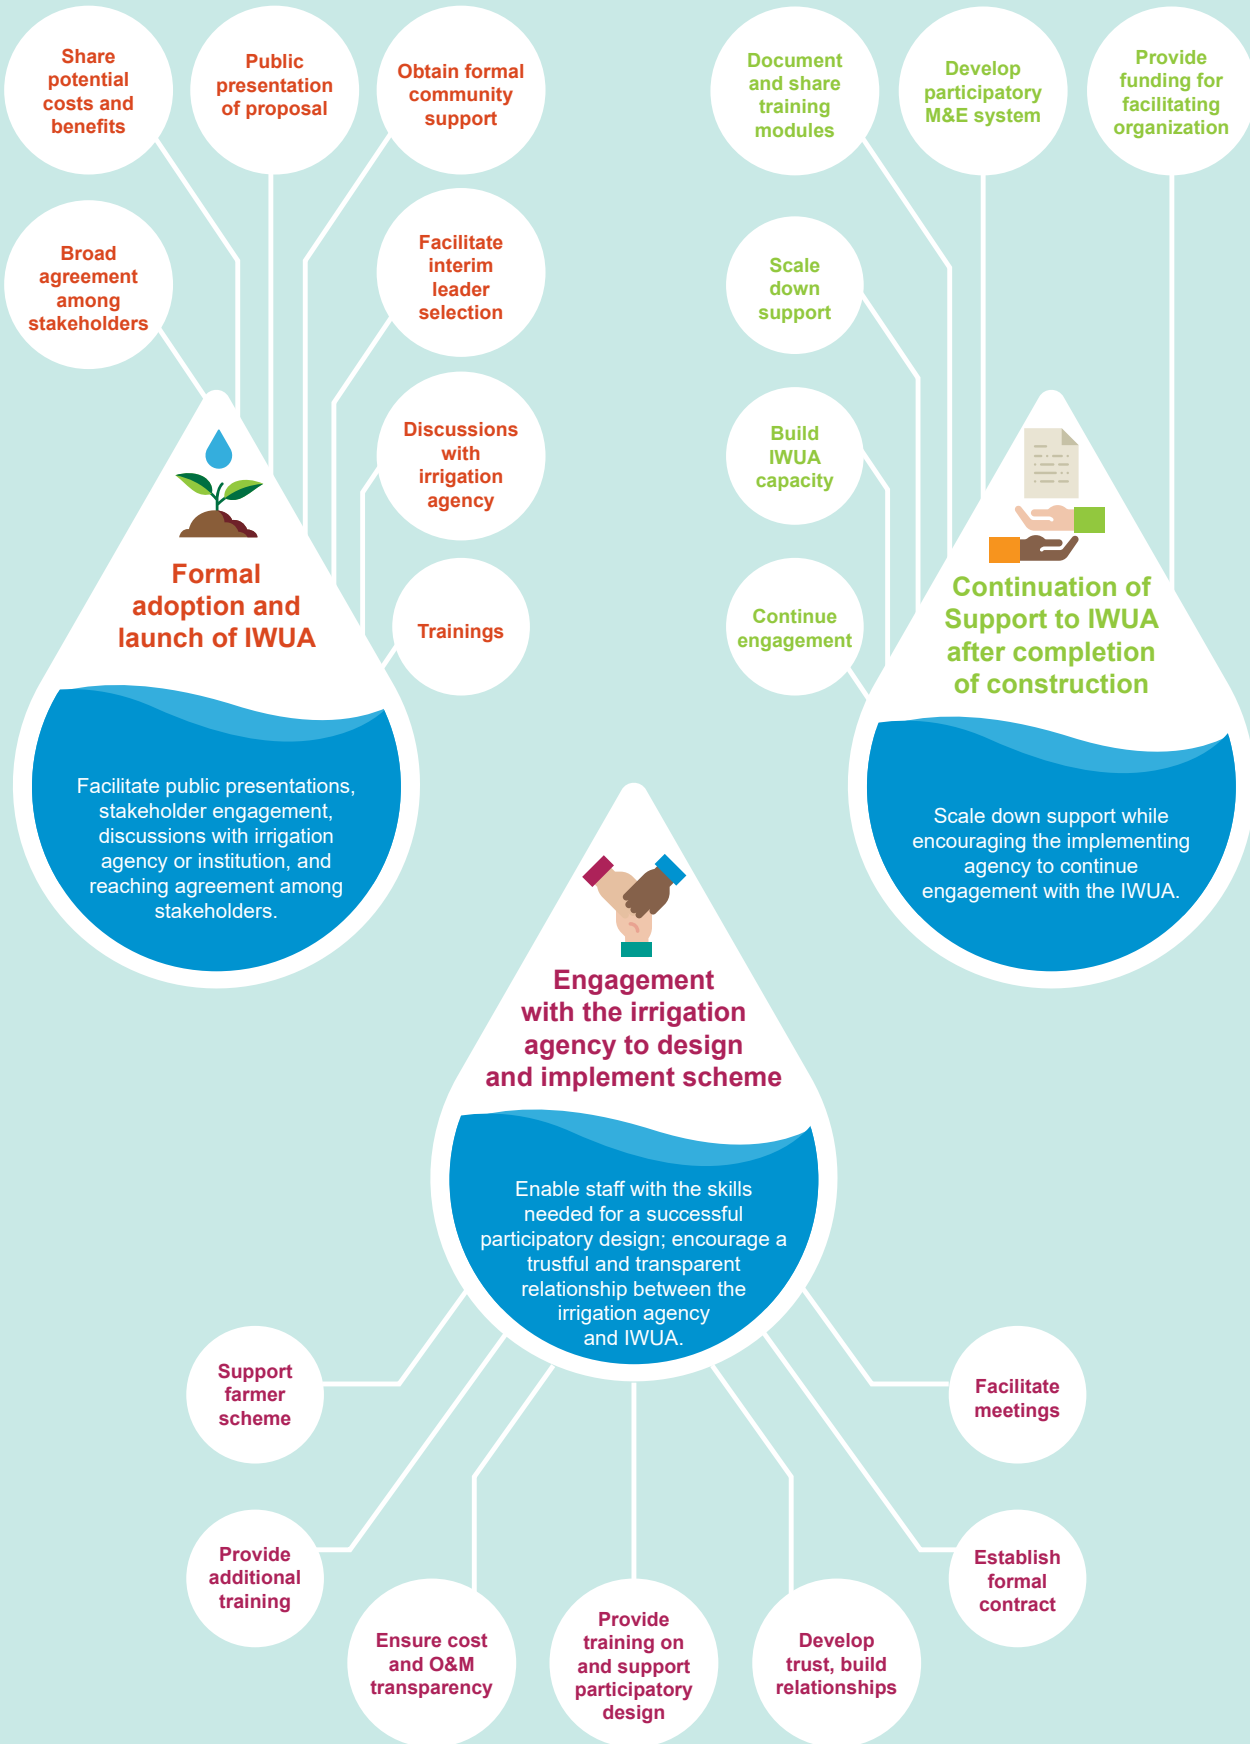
Share potential costs and benefits

Public presentation of proposal

Obtain formal community support

Broad agreement among stakeholders

Facilitate interim leader selection

Discussions with irrigation agency

Trainings

Formal adoption and launch of IWUA

Facilitate public presentations, stakeholder engagement, discussions with irrigation agency or institution, and reaching agreement among stakeholders.

Document and share training modules

Develop participatory M&E system

Provide funding for facilitating organization

Scale down support

Build IWUA capacity

Continue engagement

Continuation of Support to IWUA after completion of construction

Scale down support while encouraging the implementing agency to continue engagement with the IWUA.

Engagement with the irrigation agency to design and implement scheme

Enable staff with the skills needed for a successful participatory design; encourage a trustful and transparent relationship between the irrigation agency and IWUA.

Support farmer scheme

Provide additional training

Ensure cost and O&M transparency

Provide training on and support participatory design

Develop trust, build relationships

Establish formal contract

Facilitate meetings